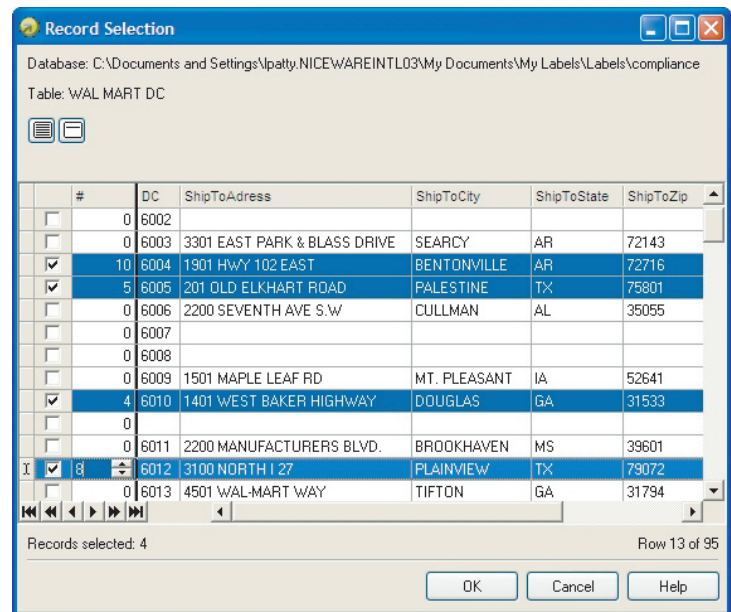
Record Selection

Database: C:\Documents and Settings\lpatty.NICEWAREINTL03\My Documents\My Labels\Labels\compliance

Table: WAL MART DC

| | | # | DC | ShipToAdress | ShipToCity | ShipToState | ShipToZip |
|---|---|---|---|---|---|---|---|
| | ☐ | 0 | 6002 | | | | |
| | ☐ | 0 | 6003 | 3301 EAST PARK & BLASS DRIVE | SEARCY | AR | 72143 |
| | ☑ | 10 | 6004 | 1901 HWY 102 EAST | BENTONVILLE | AR | 72716 |
| | ☑ | 5 | 6005 | 201 OLD ELKHART ROAD | PALESTINE | TX | 75801 |
| | ☐ | 0 | 6006 | 2200 SEVENTH AVE S.W | CULLMAN | AL | 35055 |
| | ☐ | 0 | 6007 | | | | |
| | ☐ | 0 | 6008 | | | | |
| | ☐ | 0 | 6009 | 1501 MAPLE LEAF RD | MT. PLEASANT | IA | 52641 |
| | ☑ | 4 | 6010 | 1401 WEST BAKER HIGHWAY | DOUGLAS | GA | 31533 |
| | ☐ | 0 | | | | | |
| | ☐ | 0 | 6011 | 2200 MANUFACTURERS BLVD. | BROOKHAVEN | MS | 39601 |
| I | ☑ | 8 | 6012 | 3100 NORTH I 27 | PLAINVIEW | TX | 79072 |
| | ☐ | 0 | 6013 | 4501 WAL-MART WAY | TIFTON | GA | 31794 |

Records selected: 4

Row 13 of 95

OK Cancel Help